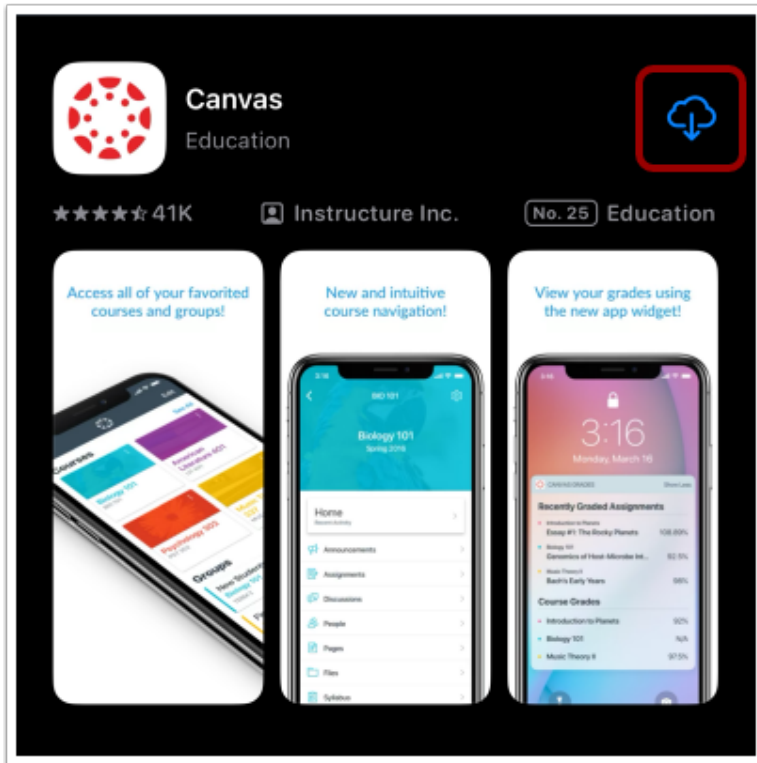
Canvas
Education

41K Instructure Inc. No. 25 Education

Access all of your favorited courses and groups!

Courses
Biology 101
American Literature 101
Psychology 101
Music Theory 101
Groups
New Students
Biology 101

New and intuitive course navigation!

3:16
BIO 101
Biology 101
Spring 2019
Home
Recent Activity
Announcements
Assignments
Discussions
People
Pages
Files
Syllabus

View your grades using the new app widget!

3:16
Monday, March 16
CANVAS GRADES Show Less
Recently Graded Assignments
Introduction to Planets
Essay #1: The Rocky Planets 108.89%
Biology 101
Genomics of Host-Microbe Int... 82.5%
Music Theory II
Bach's Early Years 98%
Course Grades
Introduction to Planets 92%
Biology 101 N/A
Music Theory II 97.5%